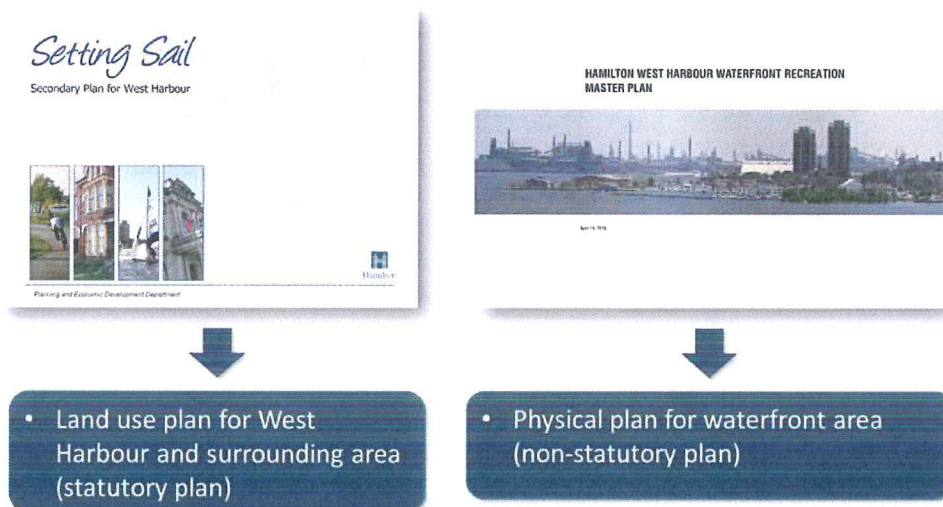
Setting Sail
Secondary Plan for West Harbour

Hamilton

Planning and Economic Development Department

HAMILTON WEST HARBOUR WATERFRONT RECREATION MASTER PLAN

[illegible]

• Land use plan for West Harbour and surrounding area (statutory plan)

• Physical plan for waterfront area (non-statutory plan)